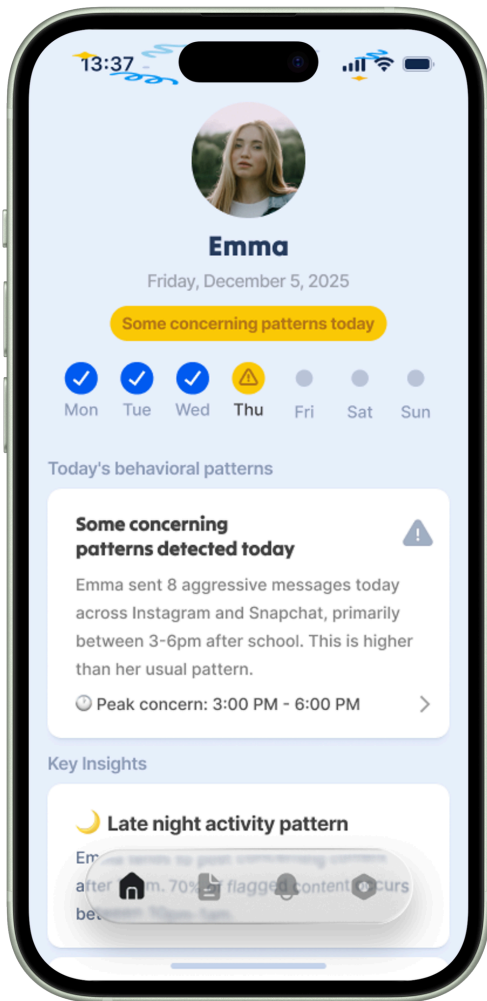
13:37

Emma

Friday, December 5, 2025

Some concerning patterns today

Mon Tue Wed Thu Fri Sat Sun

Today's behavioral patterns

Some concerning patterns detected today

Emma sent 8 aggressive messages today across Instagram and Snapchat, primarily between 3-6pm after school. This is higher than her usual pattern.

Peak concern: 3:00 PM - 6:00 PM

Key Insights

🌙 Late night activity pattern

Em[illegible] after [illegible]m. 70% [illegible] flagged content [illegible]curs be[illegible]